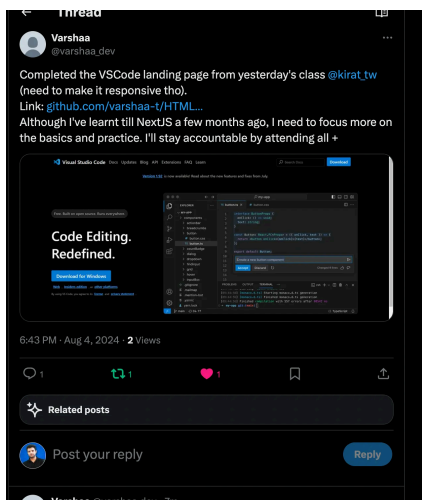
Thread

Varshaa
@varshaa_dev

Completed the VSCode landing page from yesterday's class @kirat_tw (need to make it responsive tho).
Link: github.com/varshaa-t/HTML...
Although I've learnt till NextJS a few months ago, I need to focus more on the basics and practice. I'll stay accountable by attending all +

Visual Studio Code Docs Updates Blog API Extensions FAQ Learn
Download

Free. Built on open source. Runs everywhere.

Code Editing.
Redefined.

Download for Windows

6:43 PM · Aug 4, 2024 · 2 Views

1 1 1

Related posts

Post your reply
Reply